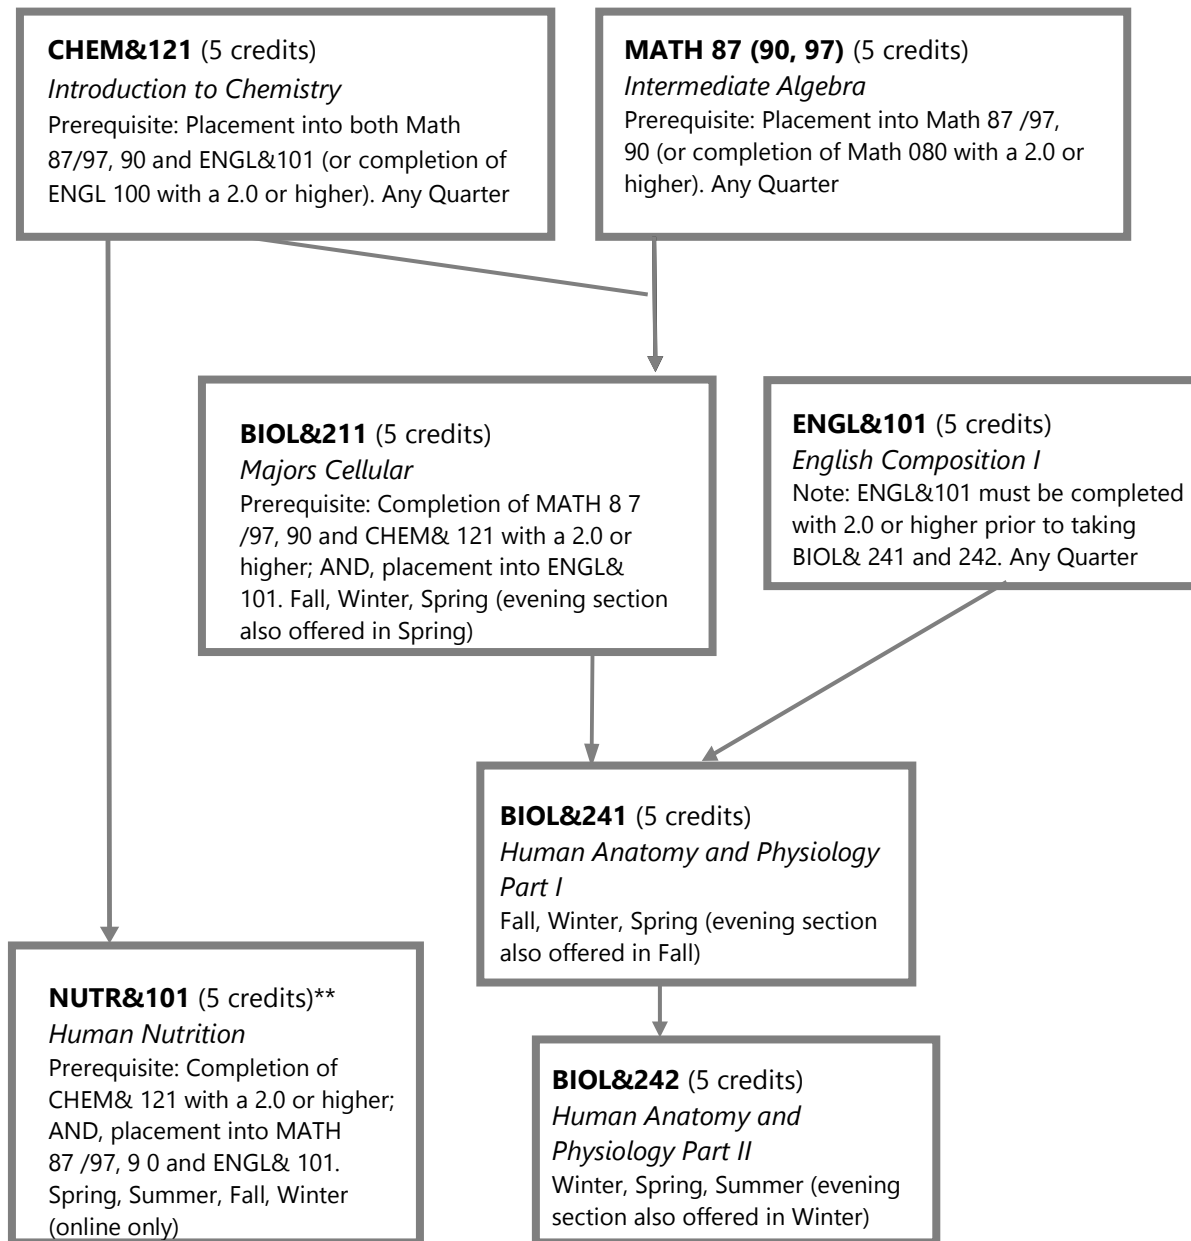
**CHEM&121** (5 credits)
*Introduction to Chemistry*
Prerequisite: Placement into both Math 87/97, 90 and ENGL&101 (or completion of ENGL 100 with a 2.0 or higher). Any Quarter

**MATH 87 (90, 97)** (5 credits)
*Intermediate Algebra*
Prerequisite: Placement into Math 87 /97, 90 (or completion of Math 080 with a 2.0 or higher). Any Quarter

**BIOL&211** (5 credits)
*Majors Cellular*
Prerequisite: Completion of MATH 8 7 /97, 90 and CHEM& 121 with a 2.0 or higher; AND, placement into ENGL& 101. Fall, Winter, Spring (evening section also offered in Spring)

**ENGL&101** (5 credits)
*English Composition I*
Note: ENGL&101 must be completed with 2.0 or higher prior to taking BIOL& 241 and 242. Any Quarter

**BIOL&241** (5 credits)
*Human Anatomy and Physiology Part I*
Fall, Winter, Spring (evening section also offered in Fall)

**NUTR&101** (5 credits)**
*Human Nutrition*
Prerequisite: Completion of CHEM& 121 with a 2.0 or higher; AND, placement into MATH 87 /97, 9 0 and ENGL& 101. Spring, Summer, Fall, Winter (online only)

**BIOL&242** (5 credits)
*Human Anatomy and Physiology Part II*
Winter, Spring, Summer (evening section also offered in Winter)